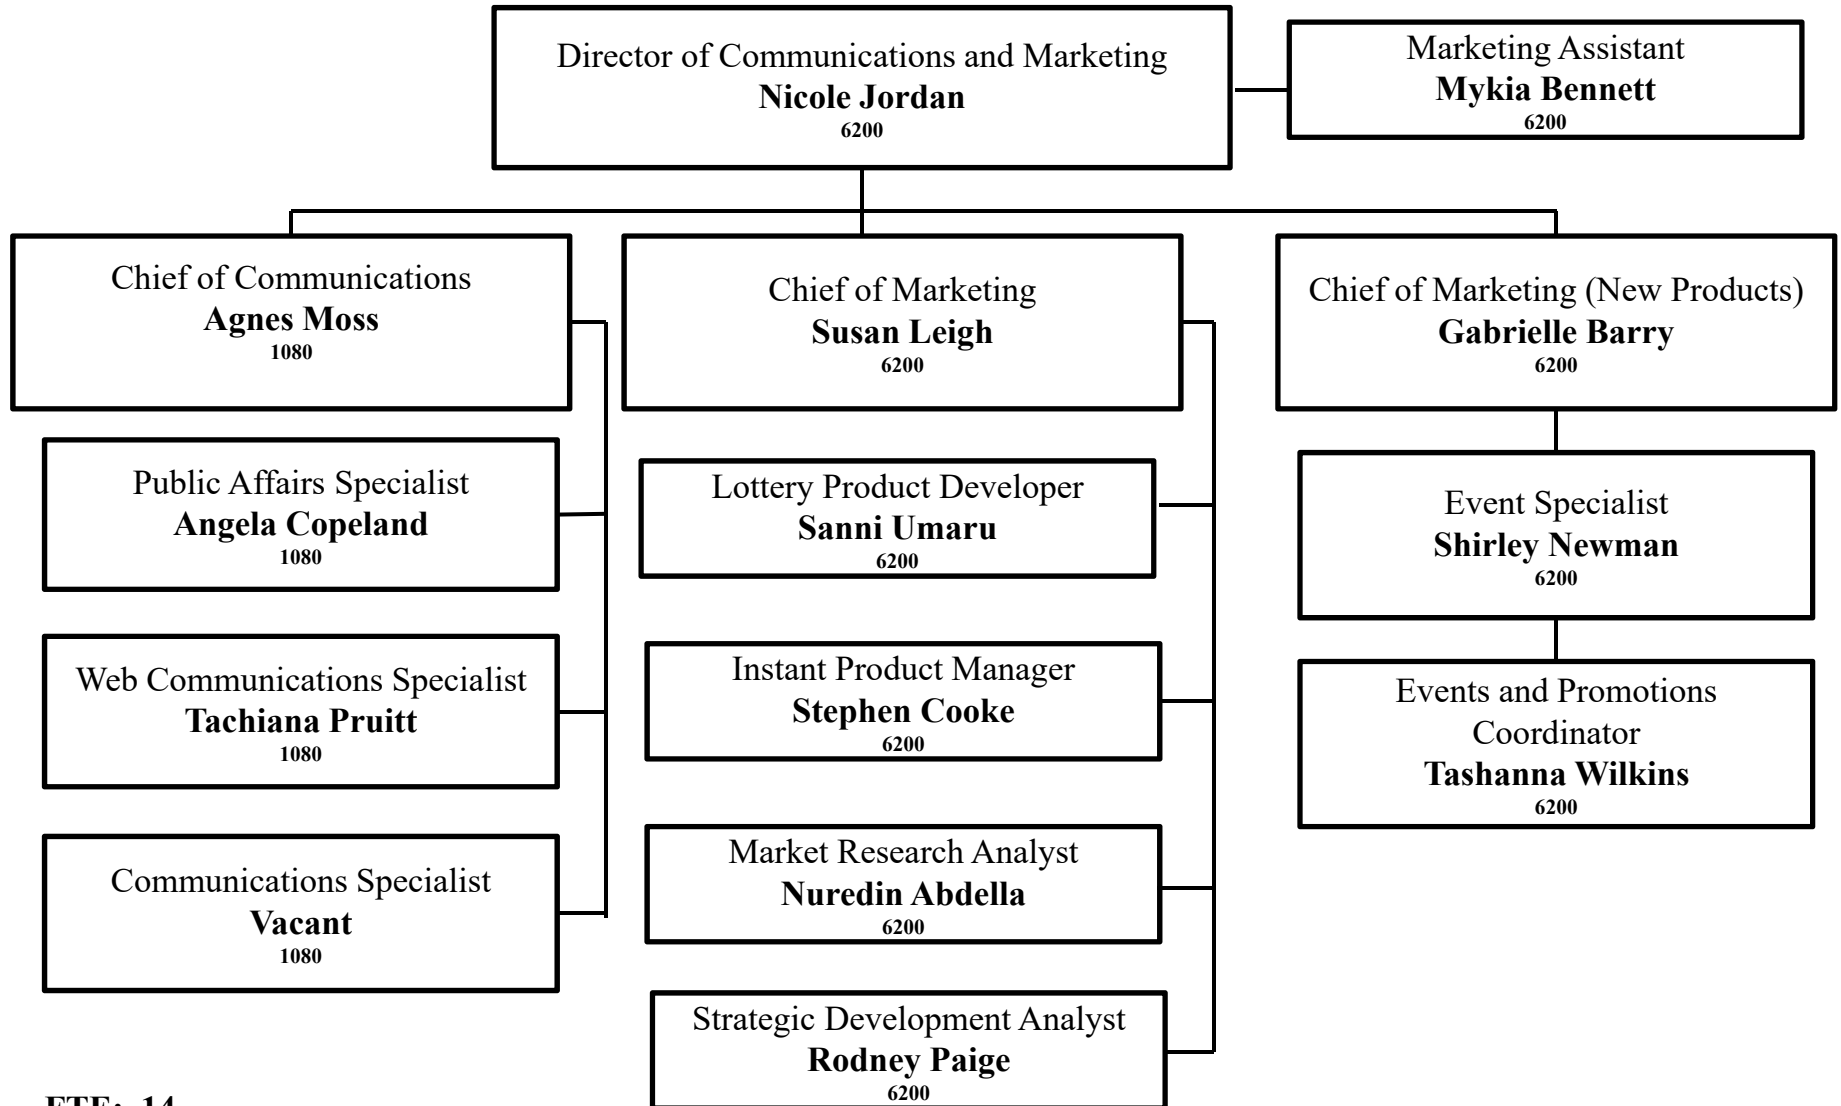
Director of Communications and Marketing
**Nicole Jordan**
6200

Marketing Assistant
**Mykia Bennett**
6200

Chief of Communications
**Agnes Moss**
1080

Chief of Marketing
**Susan Leigh**
6200

Chief of Marketing (New Products)
**Gabrielle Barry**
6200

Public Affairs Specialist
**Angela Copeland**
1080

Web Communications Specialist
**Tachiana Pruitt**
1080

Communications Specialist
**Vacant**
1080

Lottery Product Developer
**Sanni Umaru**
6200

Instant Product Manager
**Stephen Cooke**
6200

Market Research Analyst
**Nuredin Abdella**
6200

Strategic Development Analyst
**Rodney Paige**
6200

Event Specialist
**Shirley Newman**
6200

Events and Promotions Coordinator
**Tashanna Wilkins**
6200

FTE: 14